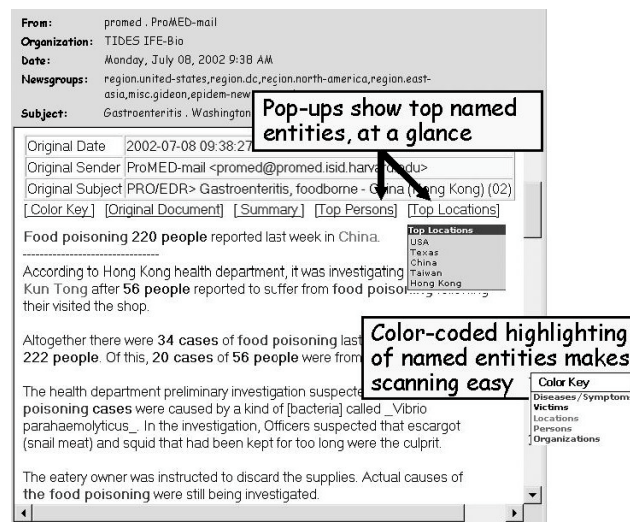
From: promed . ProMED-mail
Organization: TIDES IFE-Bio
Date: Monday, July 08, 2002 9:38 AM
Newsgroups: region.united-states,region.dc,region.north-america,region.east-asia,misc.gideon,epidem-new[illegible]
Subject: Gastroenteritis . Washington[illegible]

Pop-ups show top named entities, at a glance

| Original Date | 2002-07-08 09:38:27 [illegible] |
|---|---|
| Original Sender | ProMED-mail <promed@promed.isid.harva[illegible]du> |
| Original Subject | PRO/EDR> Gastroenteritis, foodborne - C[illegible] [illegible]g Kong) (02) |

[Color Key] [Original Document] [Summary] [Top Persons] [Top Locations]

Top Locations
USA
Texas
China
Taiwan
Hong Kong

Food poisoning 220 people reported last week in China.

According to Hong Kong health department, it was investigating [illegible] Kun Tong after 56 people reported to suffer from food poiso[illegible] their visited the shop.

Altogether there were 34 cases of food poisoning last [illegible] 222 people. Of this, 20 cases of 56 people were from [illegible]

Color-coded highlighting of named entities makes scanning easy

Color Key
Diseases/Symptom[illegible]
Victims
Locations
Persons
Organizations

The health department preliminary investigation suspecte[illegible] poisoning cases were caused by a kind of [bacteria] called _Vibrio parahaemolyticus_. In the investigation, Officers suspected that escargot (snail meat) and squid that had been kept for too long were the culprit.

The eatery owner was instructed to discard the supplies. Actual causes of the food poisoning were still being investigated.